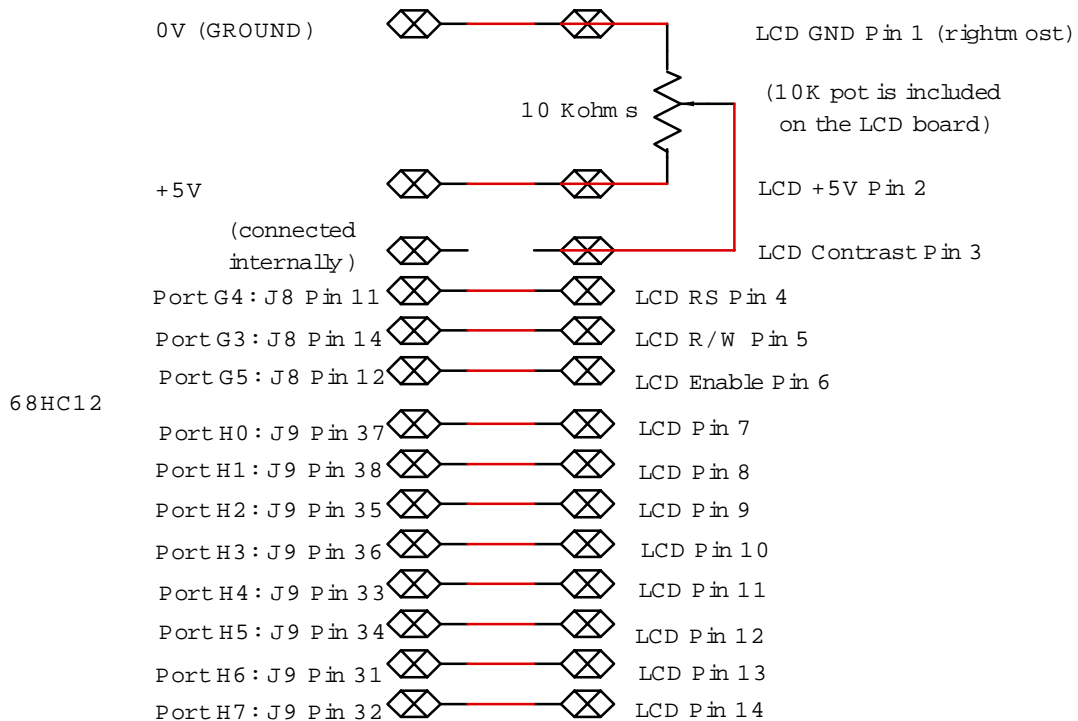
0V (GROUND)

LCD GND Pin 1 (rightmost)

10 Kohms

(10K pot is included on the LCD board)

+5V

LCD +5V Pin 2

(connected internally)

LCD Contrast Pin 3

Port G4: J8 Pin 11

LCD RS Pin 4

Port G3: J8 Pin 14

LCD R/W Pin 5

Port G5: J8 Pin 12

LCD Enable Pin 6

68HC12

Port H0: J9 Pin 37

LCD Pin 7

Port H1: J9 Pin 38

LCD Pin 8

Port H2: J9 Pin 35

LCD Pin 9

Port H3: J9 Pin 36

LCD Pin 10

Port H4: J9 Pin 33

LCD Pin 11

Port H5: J9 Pin 34

LCD Pin 12

Port H6: J9 Pin 31

LCD Pin 13

Port H7: J9 Pin 32

LCD Pin 14